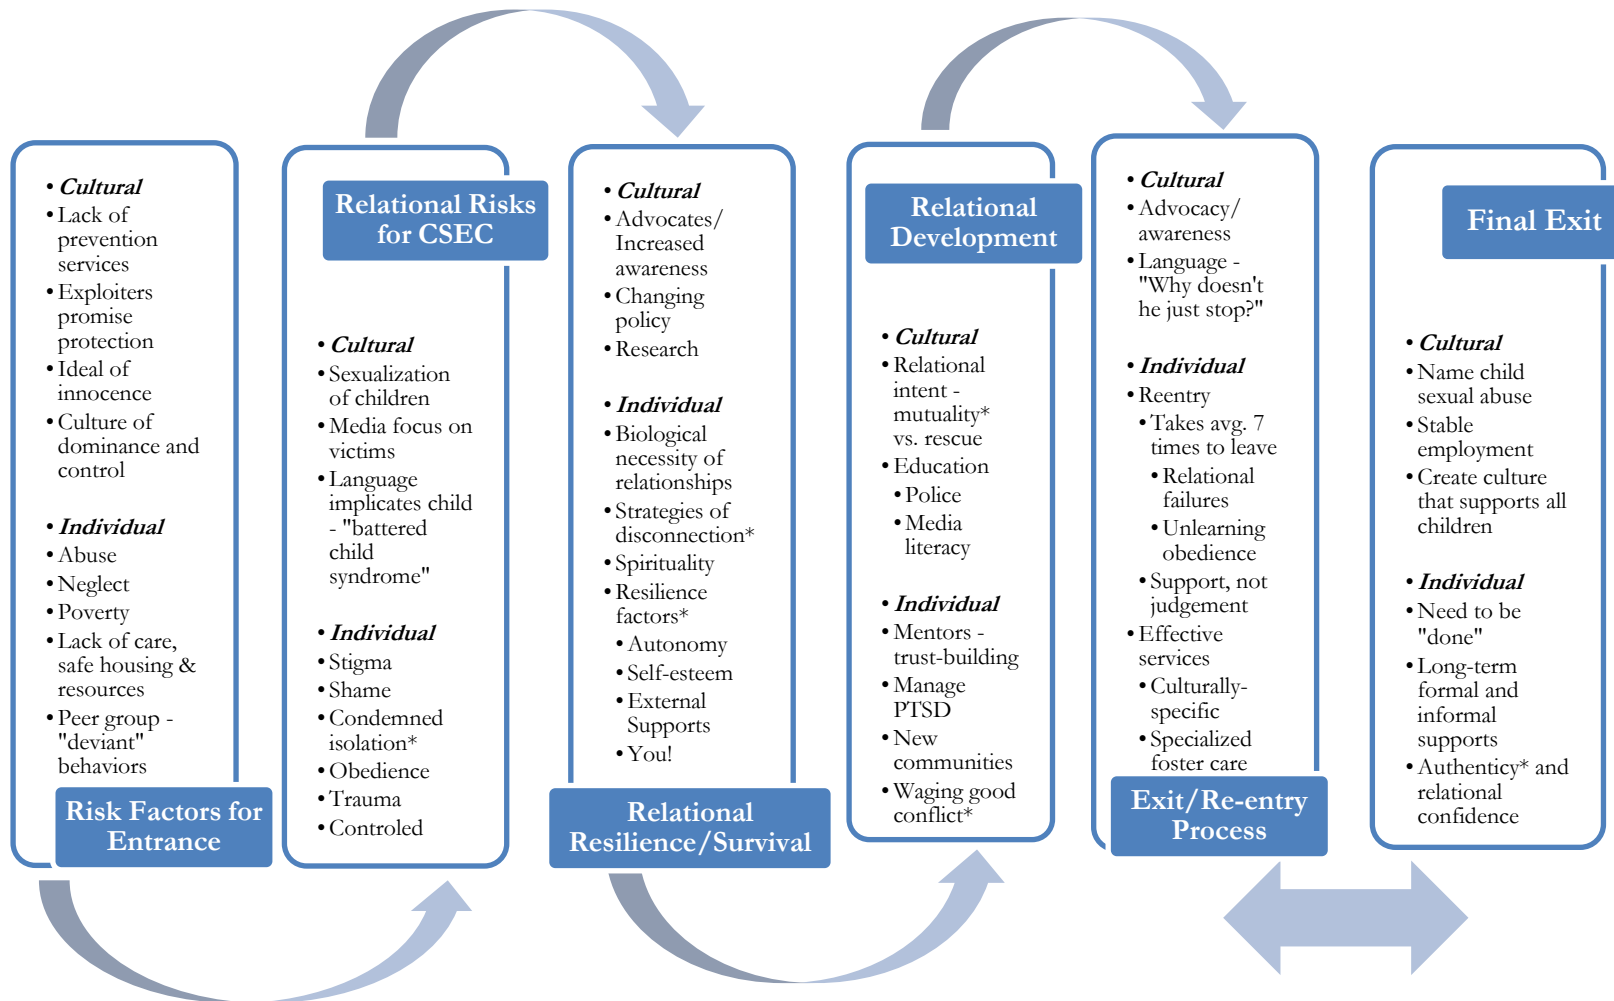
• Cultural
• Lack of prevention services
• Exploiters promise protection
• Ideal of innocence
• Culture of dominance and control

• Individual
• Abuse
• Neglect
• Poverty
• Lack of care, safe housing & resources
• Peer group - "deviant" behaviors

Risk Factors for Entrance

Relational Risks for CSEC

• Cultural
• Sexualization of children
• Media focus on victims
• Language implicates child - "battered child syndrome"

• Individual
• Stigma
• Shame
• Condemned isolation*
• Obedience
• Trauma
• Controled

• Cultural
• Advocates/ Increased awareness
• Changing policy
• Research

• Individual
• Biological necessity of relationships
• Strategies of disconnection*
• Spirituality
• Resilience factors*
• Autonomy
• Self-esteem
• External Supports
• You!

Relational Resilience/Survival

Relational Development

• Cultural
• Relational intent - mutuality* vs. rescue
• Education
• Police
• Media literacy

• Individual
• Mentors - trust-building
• Manage PTSD
• New communities
• Waging good conflict*

• Cultural
• Advocacy/ awareness
• Language - "Why doesn't he just stop?"

• Individual
• Reentry
• Takes avg. 7 times to leave
• Relational failures
• Unlearning obedience
• Support, not judgement
• Effective services
• Culturally-specific
• Specialized foster care

Exit/Re-entry Process

Final Exit

• Cultural
• Name child sexual abuse
• Stable employment
• Create culture that supports all children

• Individual
• Need to be "done"
• Long-term formal and informal supports
• Authenticity* and relational confidence